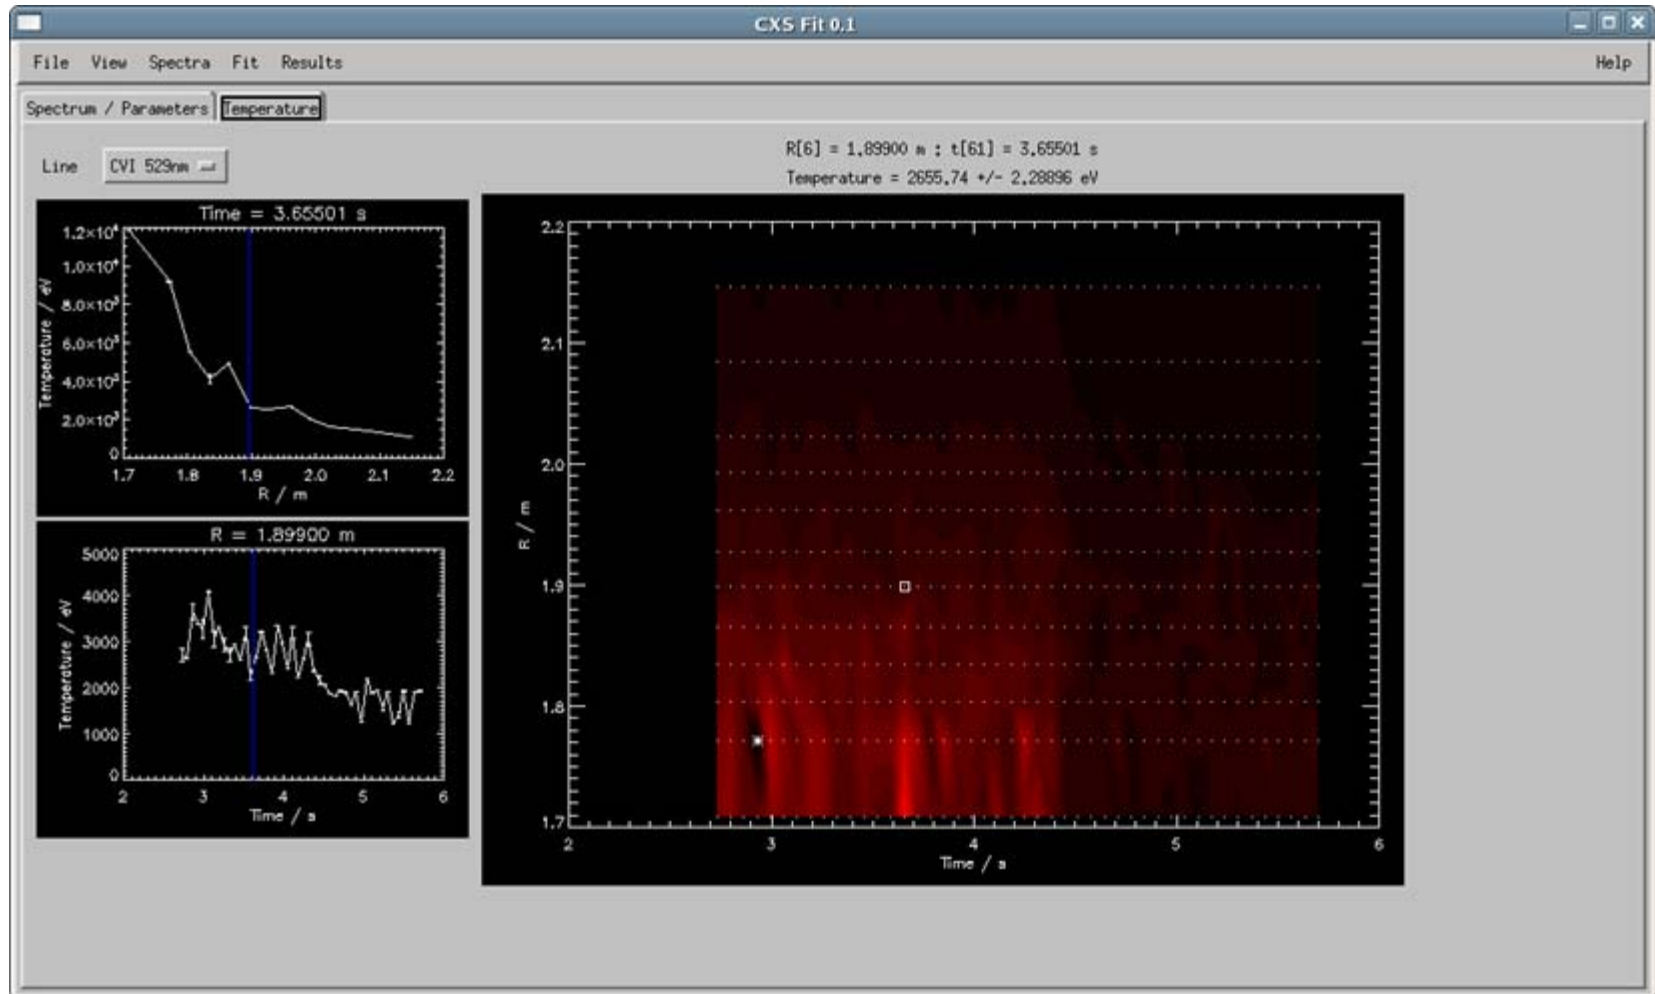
CXS Fit 0.1

File View Spectra Fit Results Help

Spectrum / Parameters Temperature

Line CVI 529nm

R[6] = 1.89900 m ; t[61] = 3.65501 s
Temperature = 2655.74 +/- 2.28896 eV

Time = 3.65501 s

$1.2\times10^4$
$1.0\times10^4$
$8.0\times10^3$
$6.0\times10^3$
$4.0\times10^3$
$2.0\times10^3$
0

Temperature / eV

1.7 1.8 1.9 2.0 2.1 2.2
R / m

R = 1.89900 m

5000
4000
3000
2000
1000
0

Temperature / eV

2 3 4 5 6
Time / s

2.2
2.1
2.0
1.9
1.8
1.7

R / m

2 3 4 5 6
Time / s